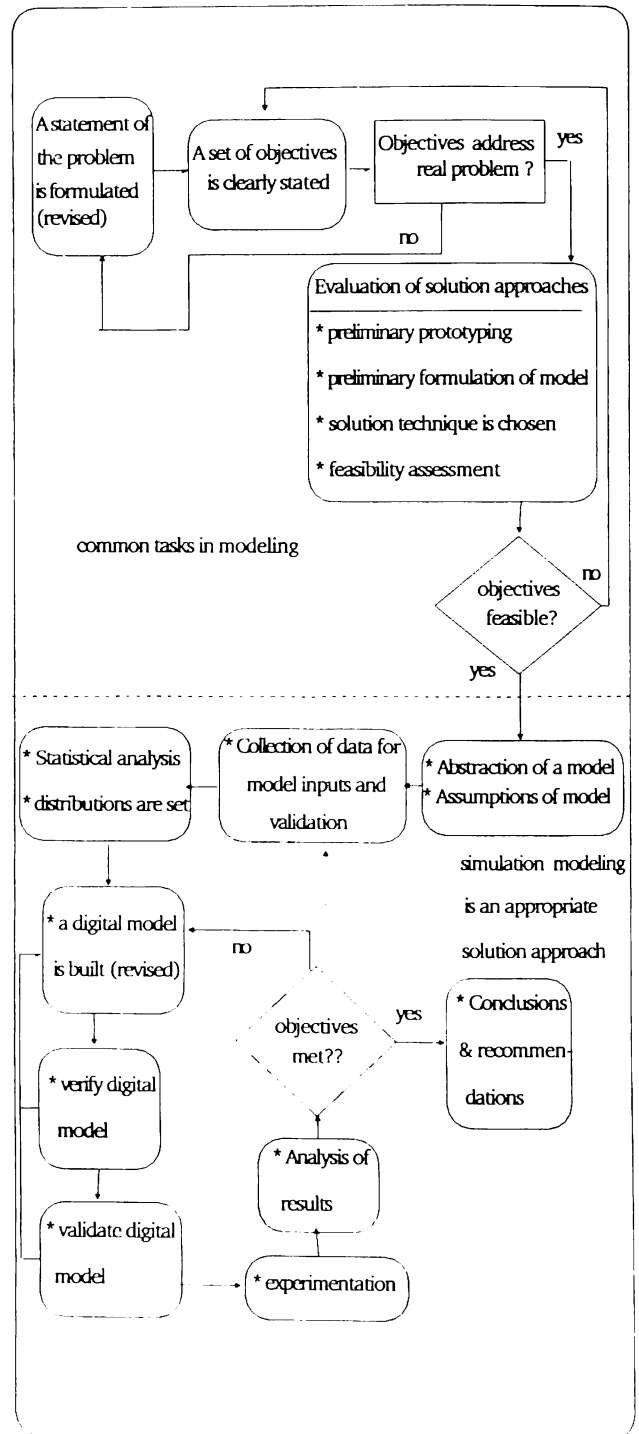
A statement of the problem is formulated (revised)

A set of objectives is clearly stated

Objectives address real problem ?

yes

no

Evaluation of solution approaches

* preliminary prototyping

* preliminary formulation of model

* solution technique is chosen

* feasibility assessment

common tasks in modeling

objectives feasible?

no

yes

* Statistical analysis

* distributions are set

* Collection of data for model inputs and validation

* Abstraction of a model

* Assumptions of model

simulation modeling is an appropriate solution approach

* a digital model is built (revised)

no

objectives met??

yes

* Conclusions & recommendations

* verify digital model

* Analysis of results

* validate digital model

* experimentation